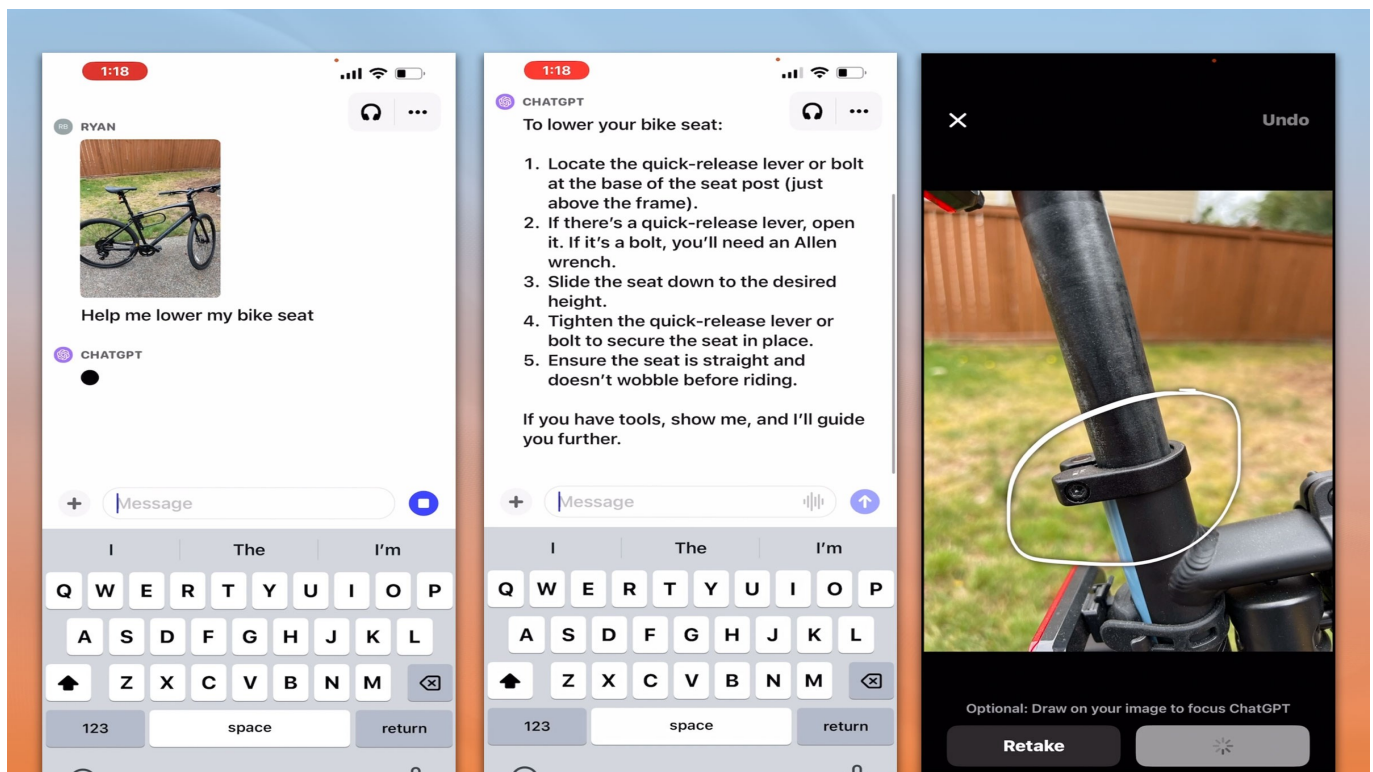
1:18

RB RYAN

Help me lower my bike seat

CHATGPT

+ Message

I The I'm

Q W E R T Y U I O P
A S D F G H J K L
Z X C V B N M
123 space return

1:18

CHATGPT

To lower your bike seat:

1. Locate the quick-release lever or bolt at the base of the seat post (just above the frame).
2. If there's a quick-release lever, open it. If it's a bolt, you'll need an Allen wrench.
3. Slide the seat down to the desired height.
4. Tighten the quick-release lever or bolt to secure the seat in place.
5. Ensure the seat is straight and doesn't wobble before riding.

If you have tools, show me, and I'll guide you further.

+ Message

I The I'm

Q W E R T Y U I O P
A S D F G H J K L
Z X C V B N M
123 space return

✕ Undo

Optional: Draw on your image to focus ChatGPT

Retake